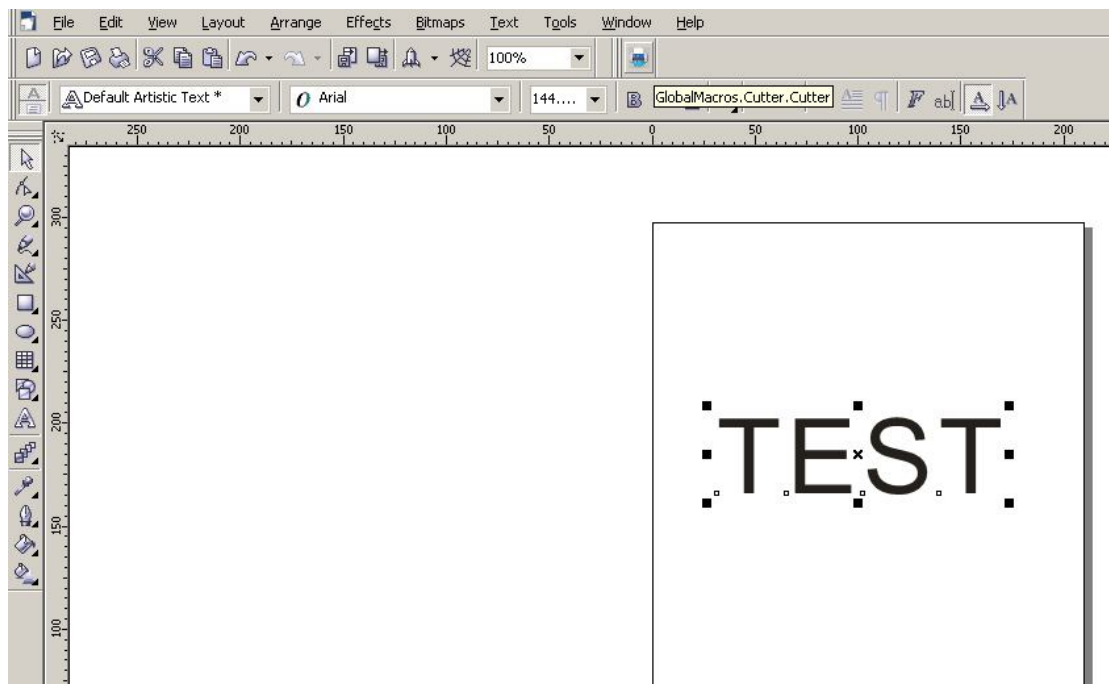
File Edit View Layout Arrange Effects Bitmaps Text Tools Window Help

100%

Default Artistic Text * Arial 144.... GlobalMacros.Cutter.Cutter

250 200 150 100 50 0 50 100 150 200

300 250 200 150 100

TEST